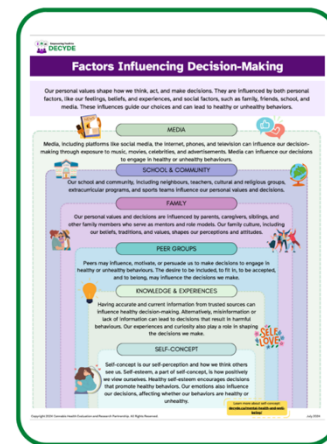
DECYDE

Factors Influencing Decision-Making

Our personal values shape how we think, act, and make decisions. They are influenced by both personal factors, like our feelings, beliefs, and experiences, and social factors, such as family, friends, school, and media. These influences guide our choices and can lead to healthy or unhealthy behaviors.

MEDIA

Media, including platforms like social media, the internet, phones, and television can influence our decision-making through exposure to music, movies, celebrities, and advertisements. Media can influence our decisions to engage in healthy or unhealthy behaviours.

SCHOOL & COMMUNITY

Our school and community, including neighbours, teachers, cultural and religious groups, extracurricular programs, and sports teams influence our personal values and decisions.

FAMILY

Our personal values and decisions are influenced by parents, caregivers, siblings, and other family members who serve as mentors and role models. Our family culture, including our beliefs, traditions, and values, shapes our perceptions and attitudes.

PEER GROUPS

Peers may influence, motivate, or persuade us to make decisions to engage in healthy or unhealthy behaviours. The desire to be included, to fit in, to be accepted, and to belong, may influence the decisions we make.

KNOWLEDGE & EXPERIENCES

Having accurate and current information from trusted sources can influence healthy decision-making. Alternatively, misinformation or lack of information can lead to decisions that result in harmful behaviours. Our experiences and curiosity also play a role in shaping the decisions we make.

SELF LOVE

SELF-CONCEPT

Self-concept is our self-perception and how we think others see us. Self-esteem, a part of self-concept, is how positively we view ourselves. Healthy self-esteem encourages decisions that promote healthy behaviors. Our emotions also influence our decisions, affecting whether our behaviors are healthy or unhealthy.

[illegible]

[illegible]